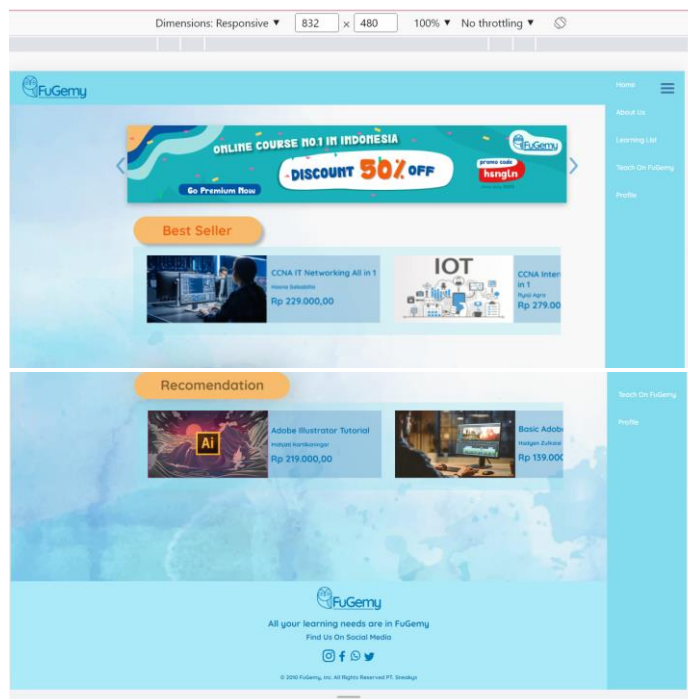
Dimensions: Responsive ▼ 832 × 480 100% ▼ No throttling ▼

FuGemy

Home
About Us
Learning List
Teach On FuGemy
Profile

ONLINE COURSE NO.1 IN INDONESIA
DISCOUNT 50% OFF
promo code
hsngln
FuGemy
Go Premium Now

Best Seller

CCNA IT Networking All in 1
Hasna Salsabila
Rp 229.000,00

IOT
CCNA Inter
in 1
Rizal Agra
Rp 279.00

Recomendation

Teach On FuGemy
Profile

Ai
Adobe Illustrator Tutorial
Haliyah Kertikaningar
Rp 219.000,00

Basic Adob
Haliyan Zulkai
Rp 139.00

FuGemy
All your learning needs are in FuGemy
Find Us On Social Media
© 2016 FuGemy, Inc. All Rights Reserved PT. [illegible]